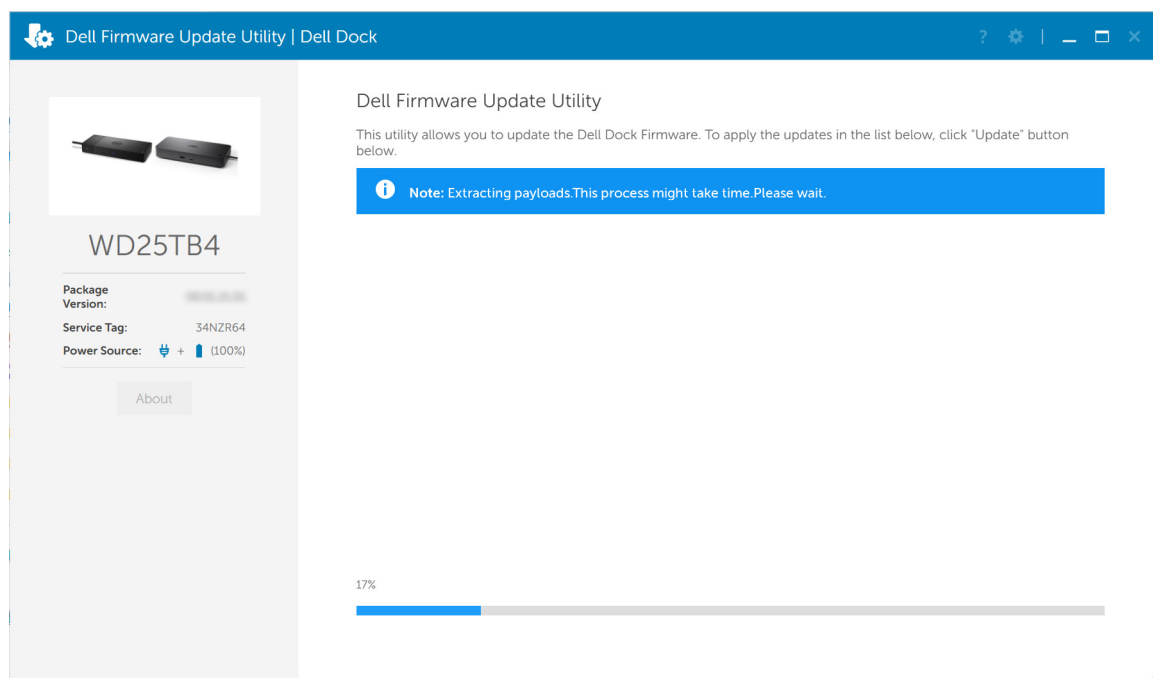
Dell Firmware Update Utility | Dell Dock

?

WD25TB4

Package Version: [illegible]

Service Tag: 34NZR64

Power Source: + (100%)

About

Dell Firmware Update Utility

This utility allows you to update the Dell Dock Firmware. To apply the updates in the list below, click "Update" button below.

Note: Extracting payloads.This process might take time.Please wait.

17%